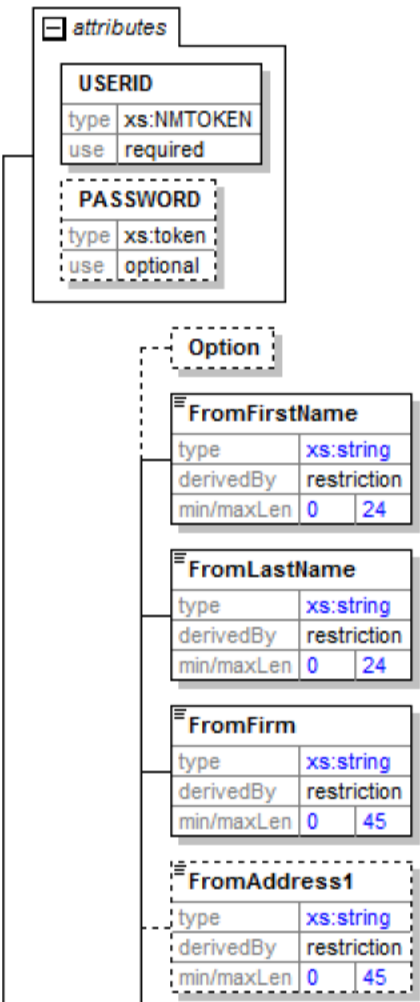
attributes

USERID

| type | xs:NMTOKEN |
|---|---|
| use | required |

PASSWORD

| type | xs:token |
|---|---|
| use | optional |

Option

FromFirstName

| type | xs:string | |
|---|---|---|
| derivedBy | restriction | |
| min/maxLen | 0 | 24 |

FromLastName

| type | xs:string | |
|---|---|---|
| derivedBy | restriction | |
| min/maxLen | 0 | 24 |

FromFirm

| type | xs:string | |
|---|---|---|
| derivedBy | restriction | |
| min/maxLen | 0 | 45 |

FromAddress1

| type | xs:string | |
|---|---|---|
| derivedBy | restriction | |
| min/maxLen | 0 | 45 |